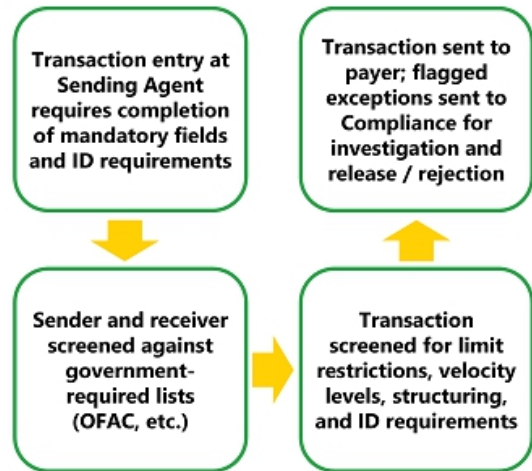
Transaction entry at Sending Agent requires completion of mandatory fields and ID requirements

Sender and receiver screened against government-required lists (OFAC, etc.)

Transaction screened for limit restrictions, velocity levels, structuring, and ID requirements

Transaction sent to payer; flagged exceptions sent to Compliance for investigation and release / rejection